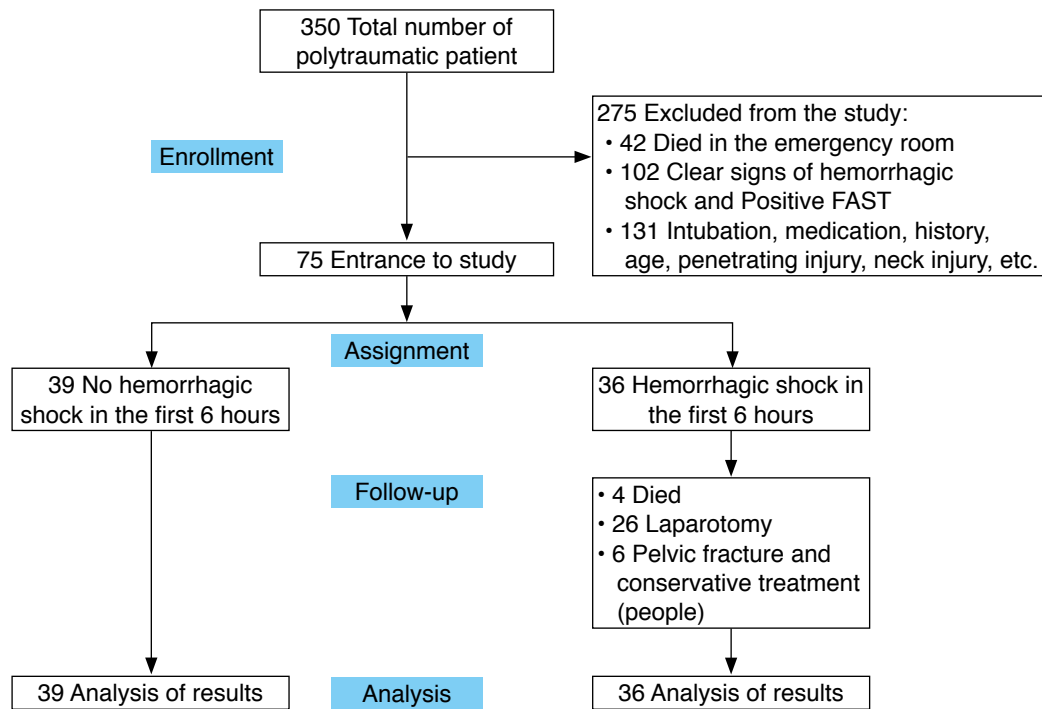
350 Total number of polytraumatic patient

Enrollment

275 Excluded from the study:
• 42 Died in the emergency room
• 102 Clear signs of hemorrhagic shock and Positive FAST
• 131 Intubation, medication, history, age, penetrating injury, neck injury, etc.

75 Entrance to study

Assignment

39 No hemorrhagic shock in the first 6 hours

36 Hemorrhagic shock in the first 6 hours

Follow-up

• 4 Died
• 26 Laparotomy
• 6 Pelvic fracture and conservative treatment (people)

39 Analysis of results

Analysis

36 Analysis of results